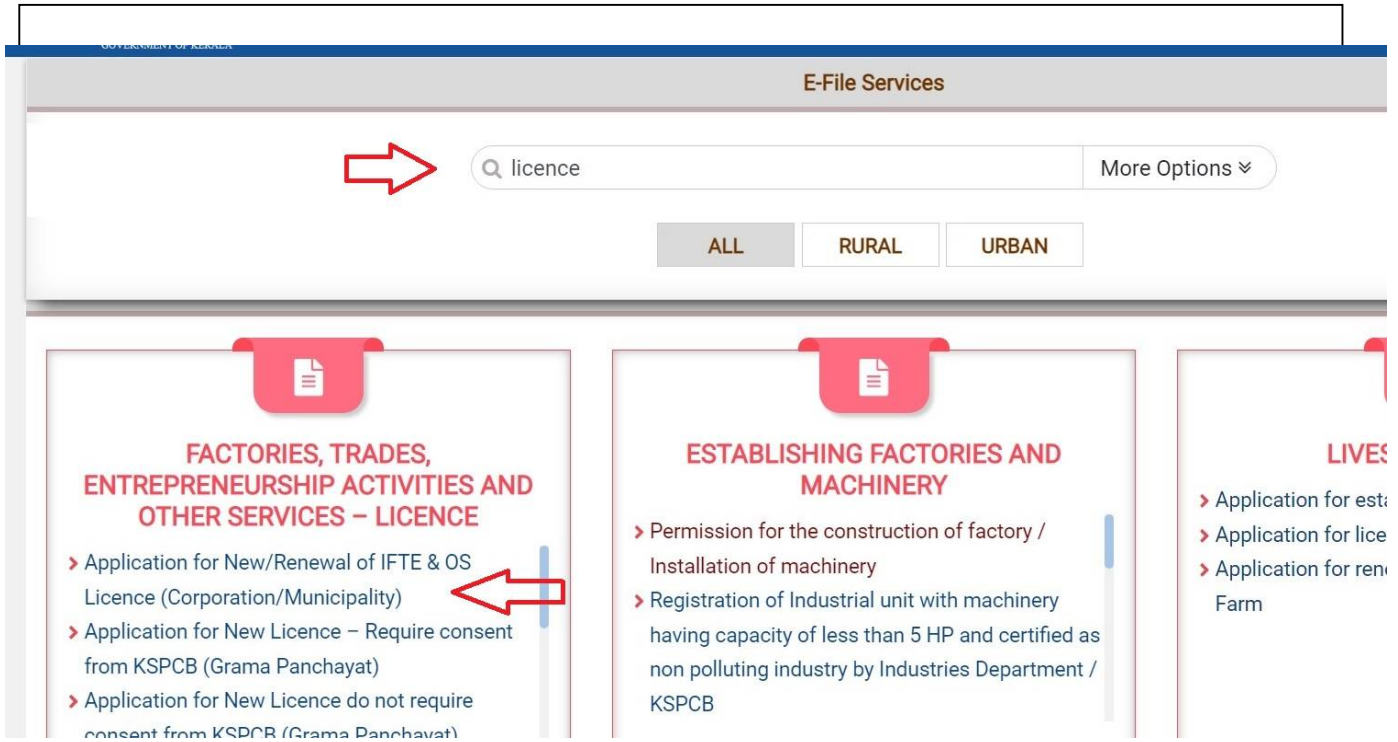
GOVERNMENT OF KERALA

E-File Services

licence

More Options ≫

ALL

RURAL

URBAN

FACTORIES, TRADES, ENTREPRENEURSHIP ACTIVITIES AND OTHER SERVICES – LICENCE

› Application for New/Renewal of IFTE & OS Licence (Corporation/Municipality)

› Application for New Licence – Require consent from KSPCB (Grama Panchayat)

› Application for New Licence do not require consent from KSPCB (Grama Panchayat)

ESTABLISHING FACTORIES AND MACHINERY

› Permission for the construction of factory / Installation of machinery

› Registration of Industrial unit with machinery having capacity of less than 5 HP and certified as non polluting industry by Industries Department / KSPCB

LIVES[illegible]

› Application for esta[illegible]

› Application for lice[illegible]

› Application for ren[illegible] Farm